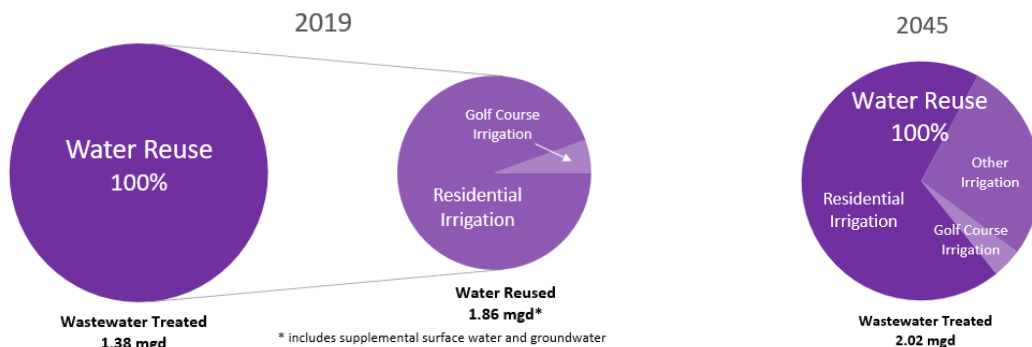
2019

Water Reuse
100%

Golf Course
Irrigation

Residential
Irrigation

Wastewater Treated
1.38 mgd

Water Reused
1.86 mgd*

* includes supplemental surface water and groundwater

2045

Water Reuse
100%

Other
Irrigation

Residential
Irrigation

Golf Course
Irrigation

Wastewater Treated
2.02 mgd